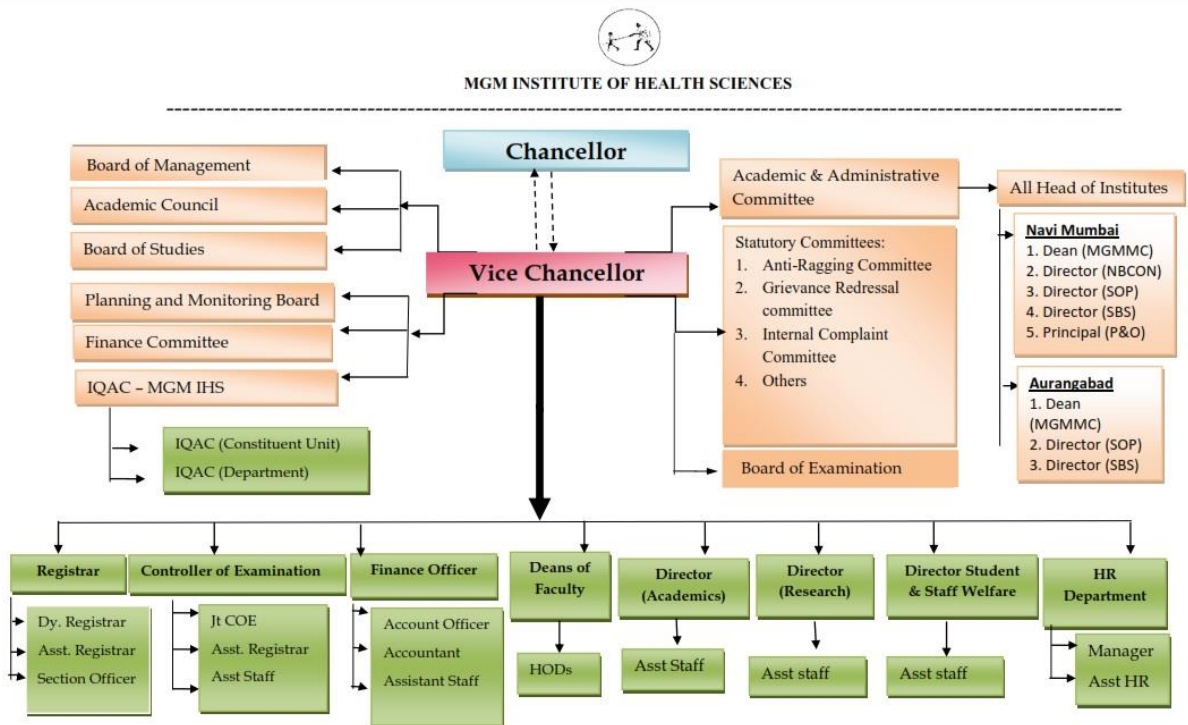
MGM INSTITUTE OF HEALTH SCIENCES

Chancellor

Board of Management
Academic Council
Board of Studies
Planning and Monitoring Board
Finance Committee
IQAC – MGM IHS
IQAC (Constituent Unit)
IQAC (Department)

Vice Chancellor

Academic & Administrative Committee

All Head of Institutes

Navi Mumbai
1. Dean (MGMMC)
2. Director (NBCON)
3. Director (SOP)
4. Director (SBS)
5. Principal (P&O)

Aurangabad
1. Dean (MGMMC)
2. Director (SOP)
3. Director (SBS)

Statutory Committees:
1. Anti-Ragging Committee
2. Grievance Redressal committee
3. Internal Complaint Committee
4. Others

Board of Examination

Registrar
Dy. Registrar
Asst. Registrar
Section Officer

Controller of Examination
Jt COE
Asst. Registrar
Asst Staff

Finance Officer
Account Officer
Accountant
Assistant Staff

Deans of Faculty
HODs

Director (Academics)
Asst Staff

Director (Research)
Asst staff

Director Student & Staff Welfare
Asst staff

HR Department
Manager
Asst HR